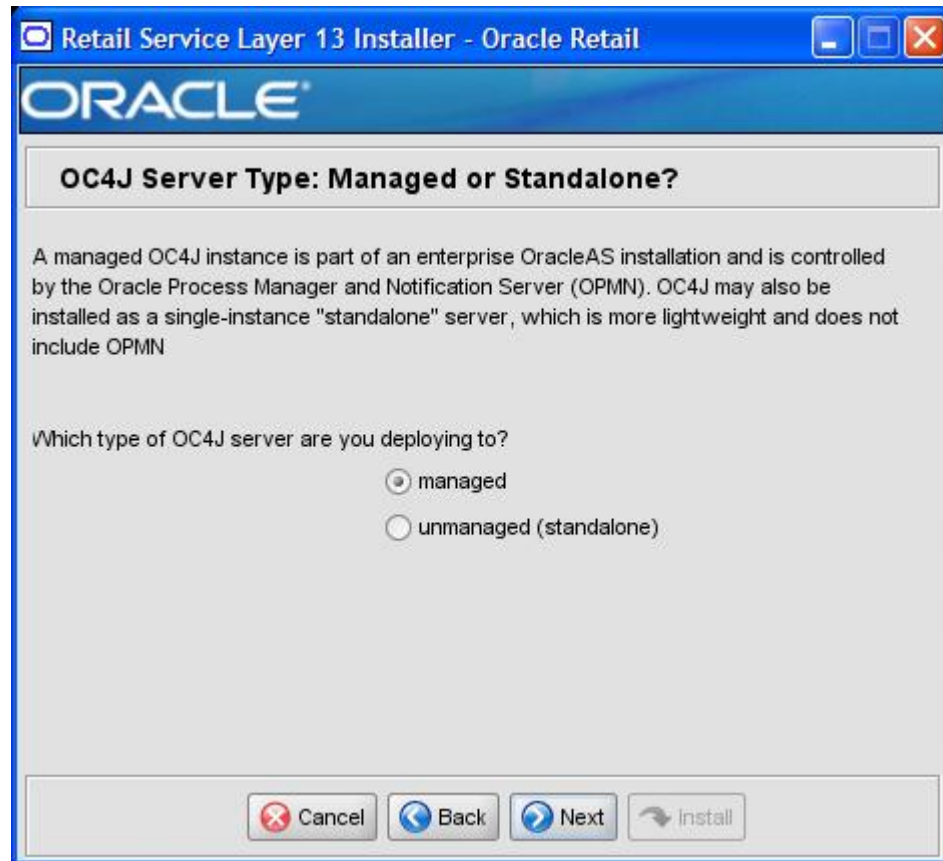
Retail Service Layer 13 Installer - Oracle Retail

ORACLE

OC4J Server Type: Managed or Standalone?

A managed OC4J instance is part of an enterprise OracleAS installation and is controlled by the Oracle Process Manager and Notification Server (OPMN). OC4J may also be installed as a single-instance "standalone" server, which is more lightweight and does not include OPMN

Which type of OC4J server are you deploying to?

managed

unmanaged (standalone)

Cancel Back Next Install